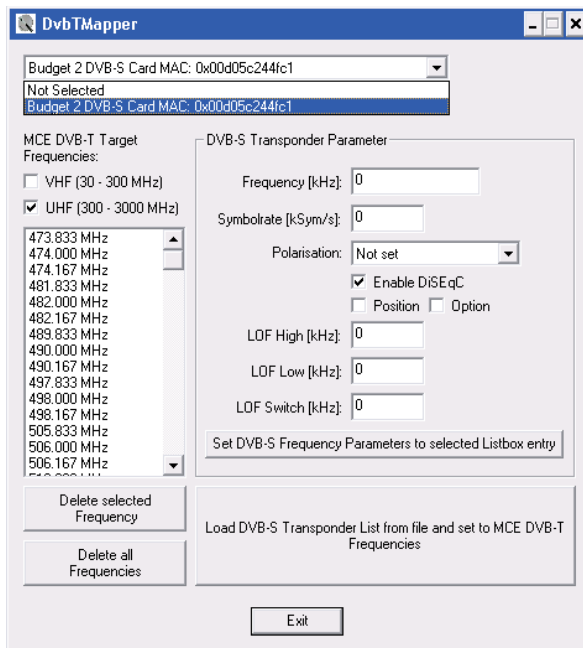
DvbTMapper

Budget 2 DVB-S Card MAC: 0x00d05c244fc1

Not Selected

Budget 2 DVB-S Card MAC: 0x00d05c244fc1

MCE DVB-T Target Frequencies:

VHF (30 - 300 MHz)

UHF (300 - 3000 MHz)

473.833 MHz
474.000 MHz
474.167 MHz
481.833 MHz
482.000 MHz
482.167 MHz
489.833 MHz
490.000 MHz
490.167 MHz
497.833 MHz
498.000 MHz
498.167 MHz
505.833 MHz
506.000 MHz
506.167 MHz

DVB-S Transponder Parameter

Frequency [kHz]: 0

Symbolrate [kSym/s]: 0

Polarisation: Not set

Enable DiSEqC

Position Option

LOF High [kHz]: 0

LOF Low [kHz]: 0

LOF Switch [kHz]: 0

Set DVB-S Frequency Parameters to selected Listbox entry

Delete selected Frequency

Delete all Frequencies

Load DVB-S Transponder List from file and set to MCE DVB-T Frequencies

Exit